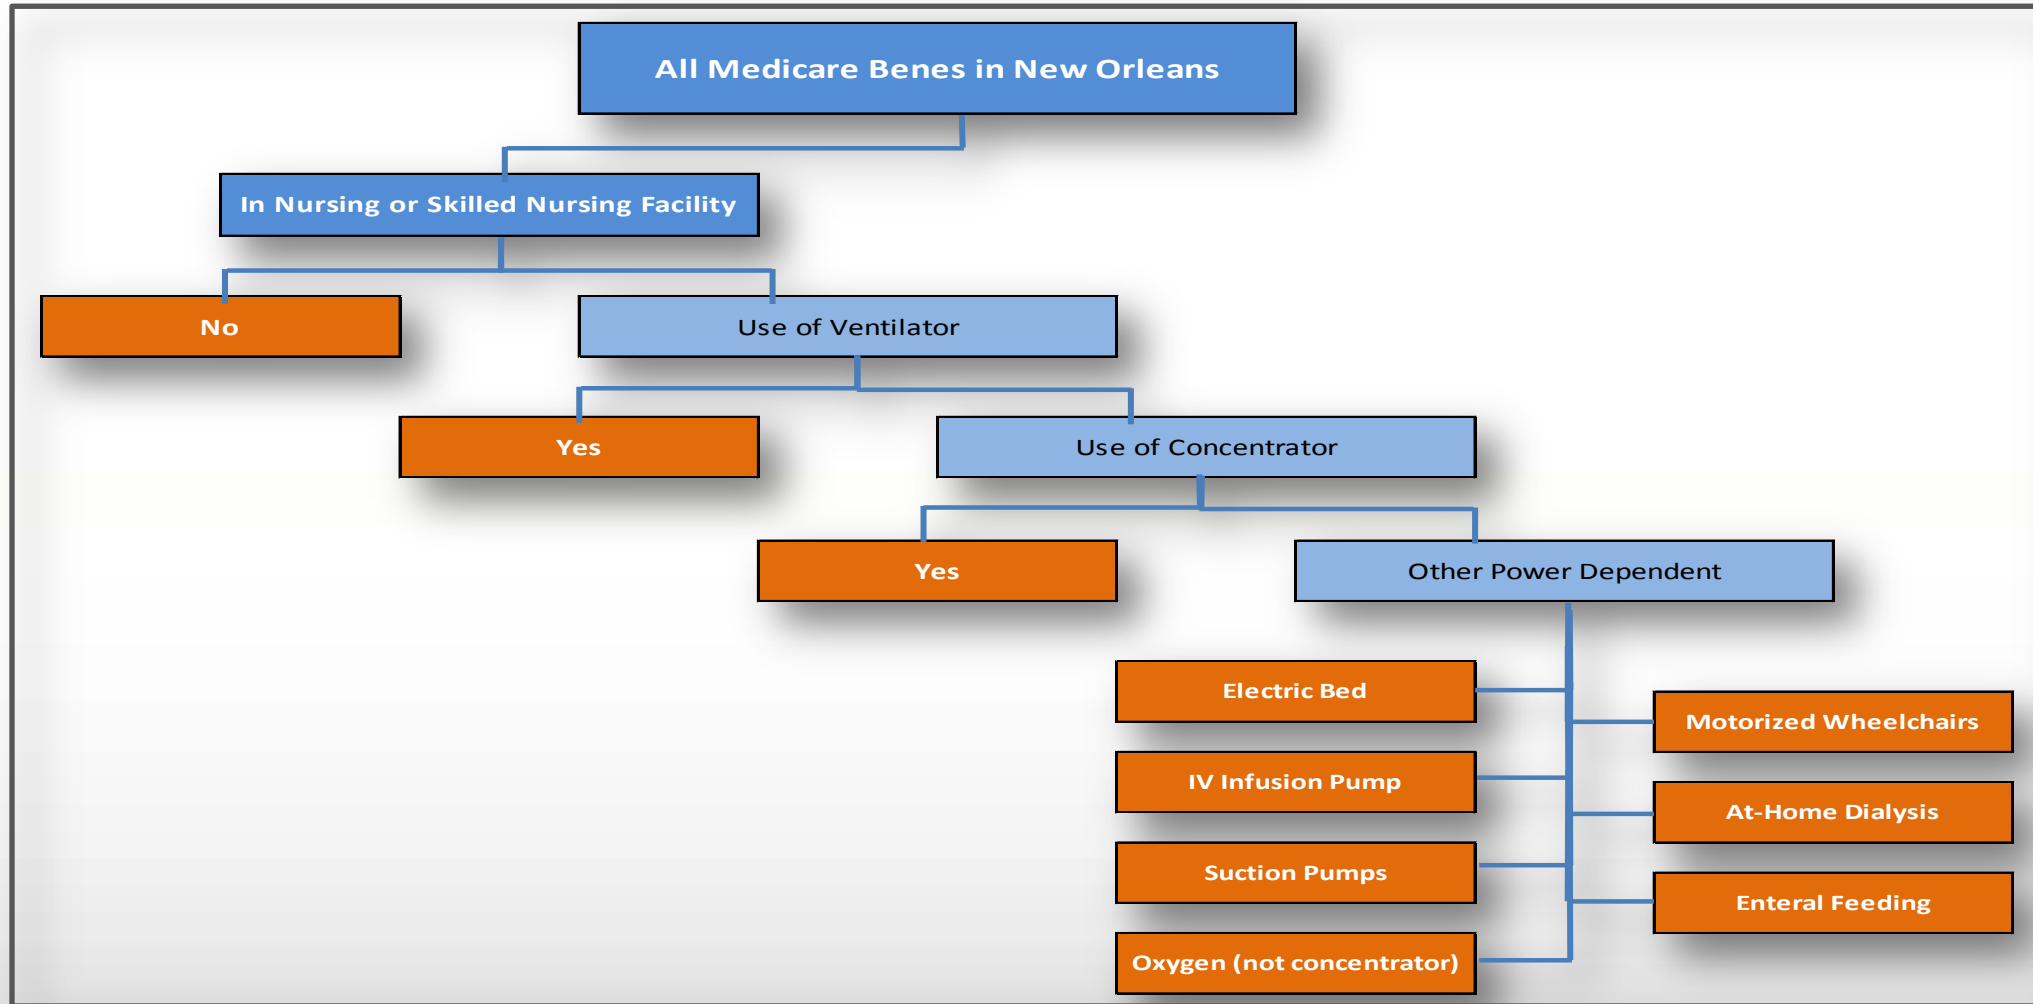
All Medicare Benes in New Orleans

In Nursing or Skilled Nursing Facility

No

Use of Ventilator

Yes

Use of Concentrator

Yes

Other Power Dependent

Electric Bed

IV Infusion Pump

Suction Pumps

Oxygen (not concentrator)

Motorized Wheelchairs

At-Home Dialysis

Enteral Feeding